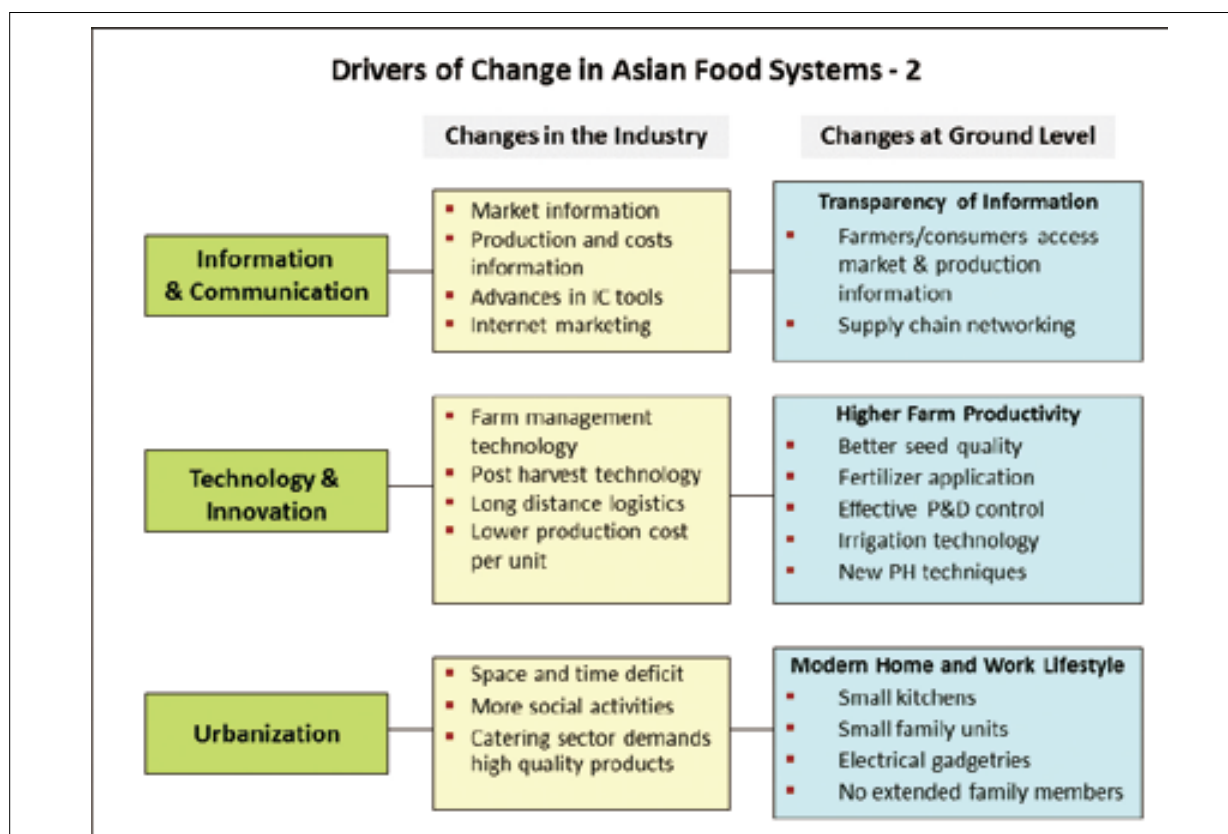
Drivers of Change in Asian Food Systems - 2

Changes in the Industry

Changes at Ground Level

Information & Communication

- Market information
- Production and costs information
- Advances in IC tools
- Internet marketing

Transparency of Information

- Farmers/consumers access market & production information
- Supply chain networking

Technology & Innovation

- Farm management technology
- Post harvest technology
- Long distance logistics
- Lower production cost per unit

Higher Farm Productivity

- Better seed quality
- Fertilizer application
- Effective P&D control
- Irrigation technology
- New PH techniques

Urbanization

- Space and time deficit
- More social activities
- Catering sector demands high quality products

Modern Home and Work Lifestyle

- Small kitchens
- Small family units
- Electrical gadgetries
- No extended family members